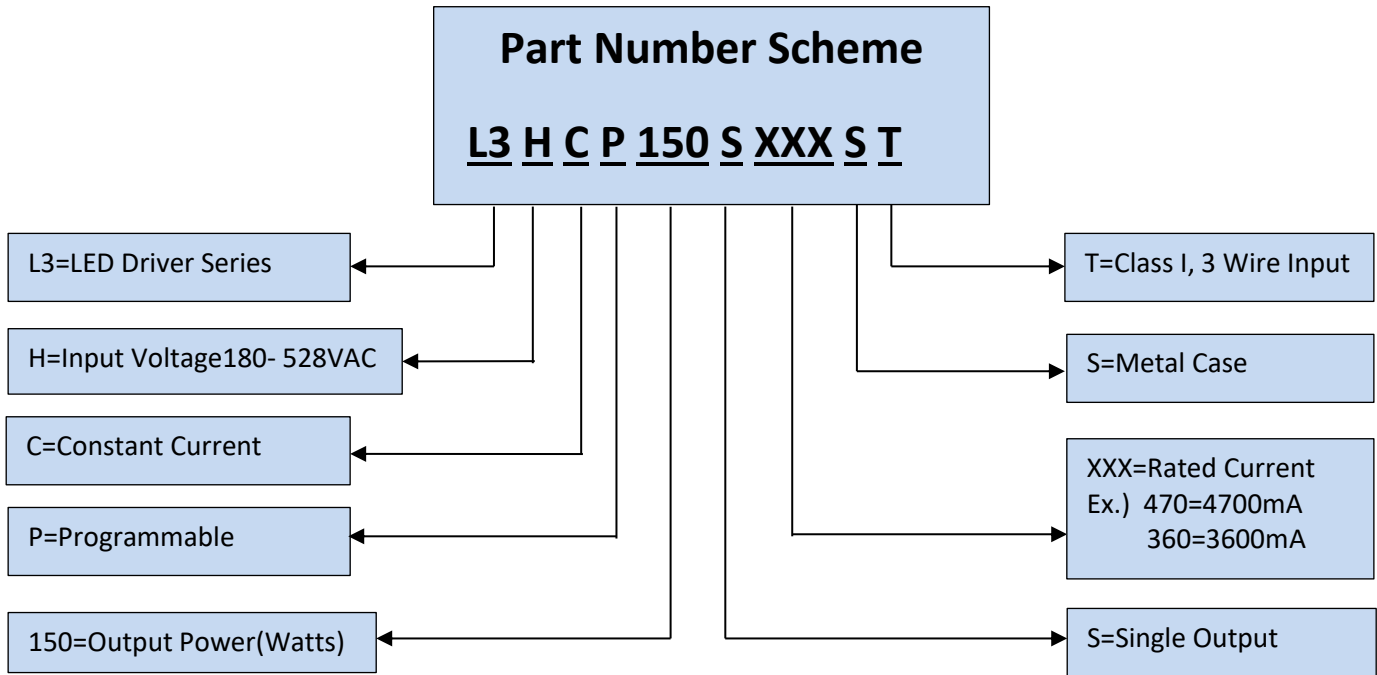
Part Number Scheme

L3 H C P 150 S XXX S T

L3=LED Driver Series

H=Input Voltage180- 528VAC

C=Constant Current

P=Programmable

150=Output Power(Watts)

T=Class I, 3 Wire Input

S=Metal Case

XXX=Rated Current
Ex.) 470=4700mA
360=3600mA

S=Single Output